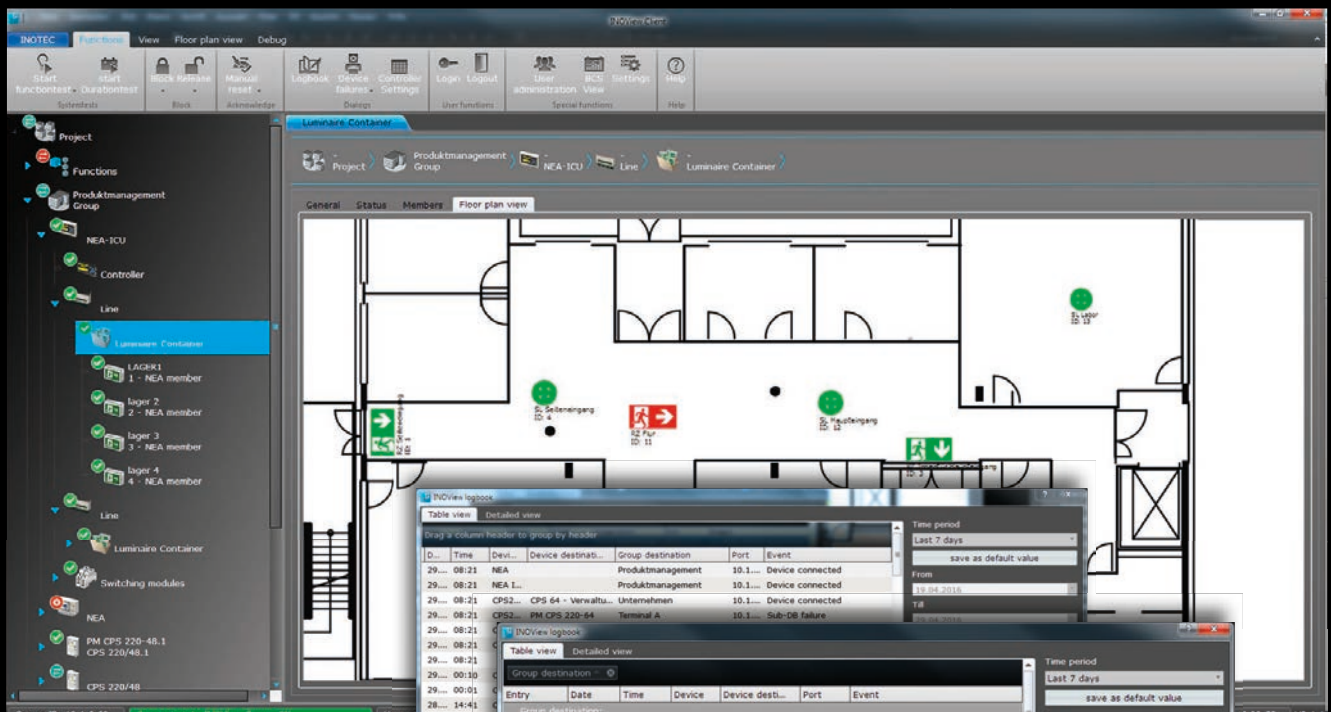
INOView Client

INOTEC Functions View Floor plan view Debug

Start functiontest Start Durationtest Systemtests Block Release Block Manual reset Acknowledge Logbook Device failures Controller Settings Dialogs Login Logout User functions User administration BCS View Settings Special functions Help Help

Project
Functions
Produktmanagement Group
NEA-ICU
Controller
Line
Luminaire Container
LAGER1
1 - NEA member
lager 2
2 - NEA member
lager 3
3 - NEA member
lager 4
4 - NEA member
Line
Luminaire Container
Switching modules
NEA
PM CPS 220-48.1
CPS 220/48.1
CPS 220/48

Luminaire Container

Project Produktmanagement Group NEA-ICU Line Luminaire Container

General Status Members Floor plan view

SL Labor
ID: 13

SL Seiteneingang
ID: 4

RZ Seiteneingang
ID: 1

RZ Flur
ID: 11

SL Haupteingang
ID: 12

INOView logbook

Table view Detailed view

Drag a column header to group by header

| D... | Time | Devi... | Device destinati... | Group destination | Port | Event |
|---|---|---|---|---|---|---|
| 29.... | 08:21 | NEA | | Produktmanagement | 10.1.... | Device connected |
| 29.... | 08:21 | NEA I... | | Produktmanagement | 10.1.... | Device connected |
| 29.... | 08:21 | CPS2... | CPS 64 - Verwaltu... | Unternehmen | 10.1.... | Device connected |
| 29.... | 08:21 | CPS2... | PM CPS 220-64 | Terminal A | 10.1.... | Sub-DB failure |
| 29.... | 08:21 | | | | | |
| 29.... | 08:21 | | | | | |
| 29.... | 08:21 | | | | | |
| 29.... | 00:10 | | | | | |
| 29.... | 00:01 | | | | | |
| 28.... | 14:41 | | | | | |

Time period
Last 7 days
save as default value
From
19.04.2016
Till

INOView logbook

Table view Detailed view

Group destination

| Entry | Date | Time | Device | Device desti... | Port | Event |
|---|---|---|---|---|---|---|

Group destination:

Time period
Last 7 days
save as default value